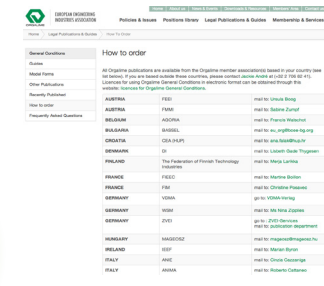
EUROPEAN ENGINEERING INDUSTRIES ASSOCIATION

Policies & Issues | Positions library | Legal Publications & Guides | Membership & Services

About us | News & Events | Downloads & Resources | Member Area | Contact

Home | Legal Publications & Guides | How To Order

General Conditions
Guides
Model Forms
Other Publications
Recently Published
How to order
Frequently Asked Questions

How to order

All Orgalime publications are available from the Orgalime member association(s) based in your country (see list below). If you are based outside these countries, please contact Jacinta André at (+32 2 706 82 41). Licences for using Orgalime General Conditions in electronic format can be obtained through this website: licences for Orgalime General Conditions.

| | | |
|---|---|---|
| AUSTRIA | FEEI | mail to: Ursula Boog |
| AUSTRIA | FMMI | mail to: Sabine Zumpf |
| BELGIUM | AGORIA | mail to: Francis Walschot |
| BULGARIA | BASSEL | mail to: au_org@bcee-bg.org |
| CROATIA | CEA (HUP) | mail to: ana.fistaf@hup.hr |
| DENMARK | DI | mail to: Lisbeth Stade Thygesen |
| FINLAND | The Federation of Finnish Technology Industries | mail to: Merja Lumme |
| FRANCE | FIEEC | mail to: Martine Botten |
| FRANCE | FIM | mail to: Christine Posavac |
| GERMANY | VDMA | go to: VDMA-Verlag |
| GERMANY | WSM | mail to: Ms Nina Zopfes |
| GERMANY | ZVEI | go to: ZVEI-Services<br>mail to: publication department |
| HUNGARY | MAGEOSZ | mail to: mageosz@mageosz.hu |
| IRELAND | IEEF | mail to: Marian Byron |
| ITALY | ANIE | mail to: Cinzia Cozzaniga |
| ITALY | ANIMA | mail to: Roberto Cattaneo |